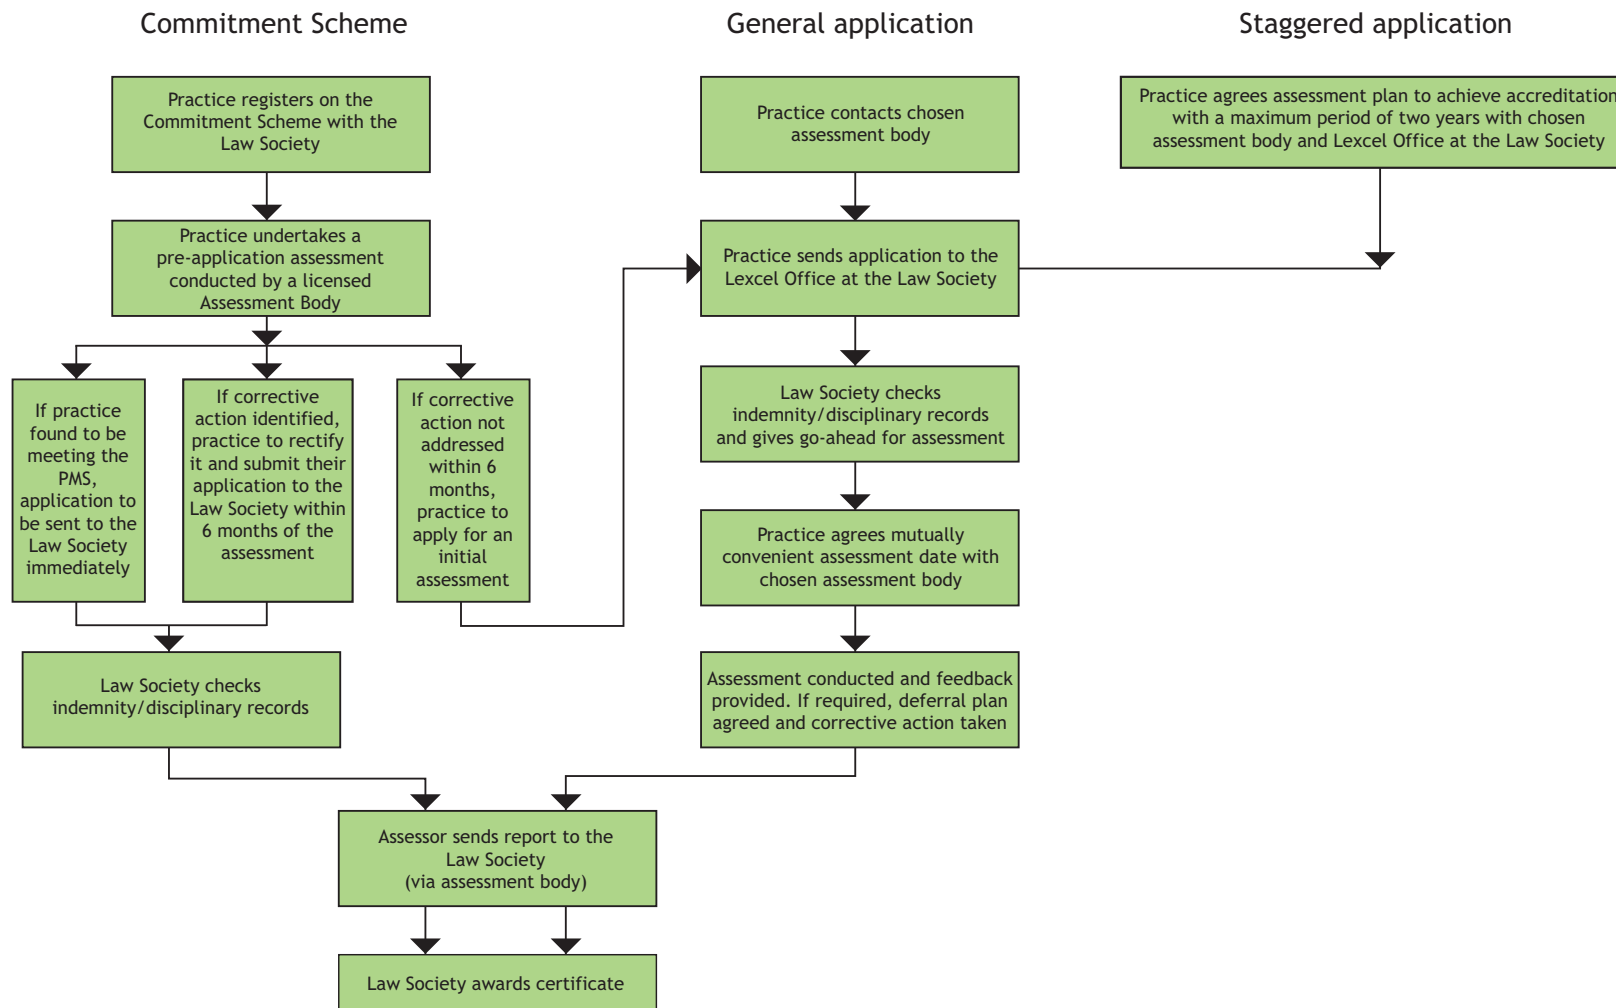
Commitment Scheme

General application

Staggered application

Practice registers on the Commitment Scheme with the Law Society

Practice undertakes a pre-application assessment conducted by a licensed Assessment Body

If practice found to be meeting the PMS, application to be sent to the Law Society immediately

If corrective action identified, practice to rectify it and submit their application to the Law Society within 6 months of the assessment

If corrective action not addressed within 6 months, practice to apply for an initial assessment

Law Society checks indemnity/disciplinary records

Practice contacts chosen assessment body

Practice sends application to the Lexcel Office at the Law Society

Law Society checks indemnity/disciplinary records and gives go-ahead for assessment

Practice agrees mutually convenient assessment date with chosen assessment body

Assessment conducted and feedback provided. If required, deferral plan agreed and corrective action taken

Practice agrees assessment plan to achieve accreditation with a maximum period of two years with chosen assessment body and Lexcel Office at the Law Society

Assessor sends report to the Law Society (via assessment body)

Law Society awards certificate